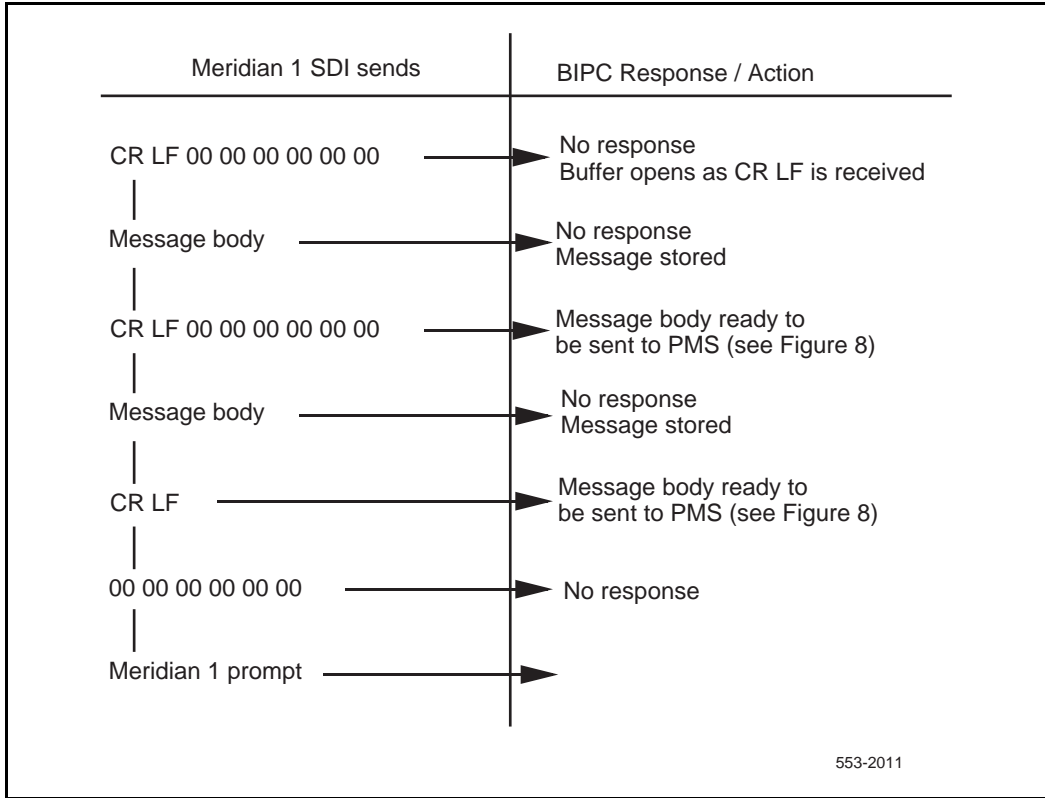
Meridian 1 SDI sends

BIPC Response / Action

CR LF 00 00 00 00 00 00

No response
Buffer opens as CR LF is received

Message body

No response
Message stored

CR LF 00 00 00 00 00 00

Message body ready to be sent to PMS (see Figure 8)

Message body

No response
Message stored

CR LF

Message body ready to be sent to PMS (see Figure 8)

00 00 00 00 00 00

No response

Meridian 1 prompt

553-2011